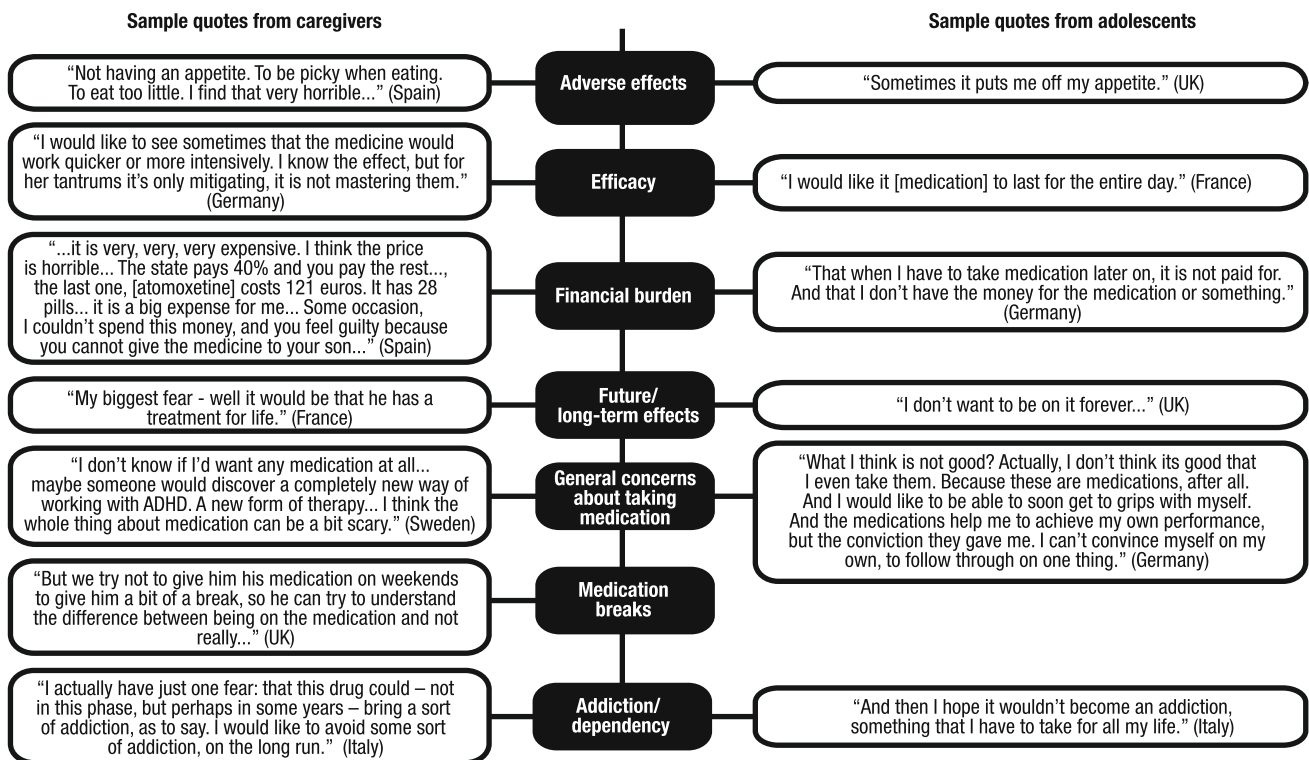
Sample quotes from caregivers

Sample quotes from adolescents

Adverse effects

"Not having an appetite. To be picky when eating. To eat too little. I find that very horrible..." (Spain)

"Sometimes it puts me off my appetite." (UK)

Efficacy

"I would like to see sometimes that the medicine would work quicker or more intensively. I know the effect, but for her tantrums it's only mitigating, it is not mastering them." (Germany)

"I would like it [medication] to last for the entire day." (France)

Financial burden

"...it is very, very, very expensive. I think the price is horrible... The state pays 40% and you pay the rest..., the last one, [atomoxetine] costs 121 euros. It has 28 pills... it is a big expense for me... Some occasion, I couldn't spend this money, and you feel guilty because you cannot give the medicine to your son..." (Spain)

"That when I have to take medication later on, it is not paid for. And that I don't have the money for the medication or something." (Germany)

Future/ long-term effects

"My biggest fear - well it would be that he has a treatment for life." (France)

"I don't want to be on it forever..." (UK)

General concerns about taking medication

"I don't know if I'd want any medication at all... maybe someone would discover a completely new way of working with ADHD. A new form of therapy... I think the whole thing about medication can be a bit scary." (Sweden)

"What I think is not good? Actually, I don't think its good that I even take them. Because these are medications, after all. And I would like to be able to soon get to grips with myself. And the medications help me to achieve my own performance, but the conviction they gave me. I can't convince myself on my own, to follow through on one thing." (Germany)

Medication breaks

"But we try not to give him his medication on weekends to give him a bit of a break, so he can try to understand the difference between being on the medication and not really..." (UK)

Addiction/ dependency

"I actually have just one fear: that this drug could – not in this phase, but perhaps in some years – bring a sort of addiction, as to say. I would like to avoid some sort of addiction, on the long run." (Italy)

"And then I hope it wouldn't become an addiction, something that I have to take for all my life." (Italy)